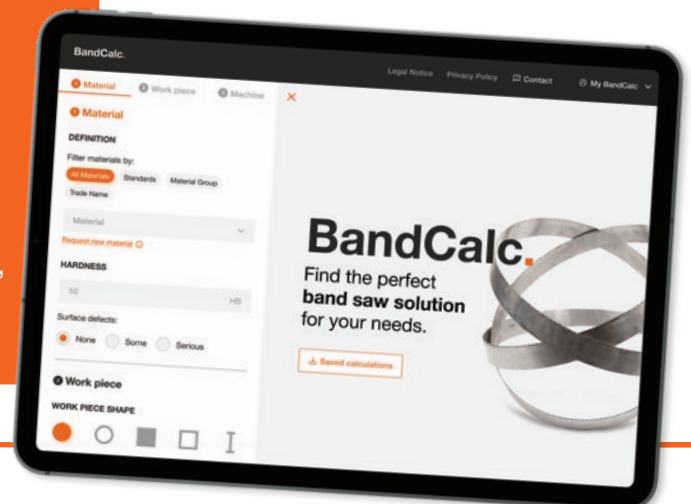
BandCalc.

Legal Notice Privacy Policy Contact My BandCalc

1 Material 2 Work piece 3 Machine

1 Material

DEFINITION

Filter materials by:

All Materials Standards Material Group Trade Name

Material

Request new material

HARDNESS

50 HB

Surface defects:

None Some Serious

2 Work piece

WORK PIECE SHAPE

BandCalc.

Find the perfect **band saw solution** for your needs.

Saved calculations